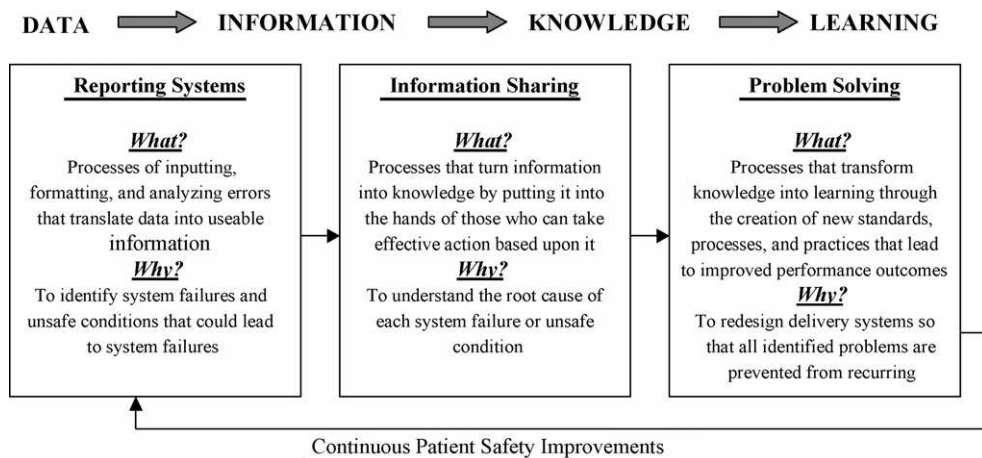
DATA INFORMATION KNOWLEDGE LEARNING

Reporting Systems

What?
Processes of inputting, formatting, and analyzing errors that translate data into useable information
Why?
To identify system failures and unsafe conditions that could lead to system failures

Information Sharing

What?
Processes that turn information into knowledge by putting it into the hands of those who can take effective action based upon it
Why?
To understand the root cause of each system failure or unsafe condition

Problem Solving

What?
Processes that transform knowledge into learning through the creation of new standards, processes, and practices that lead to improved performance outcomes
Why?
To redesign delivery systems so that all identified problems are prevented from recurring

Continuous Patient Safety Improvements